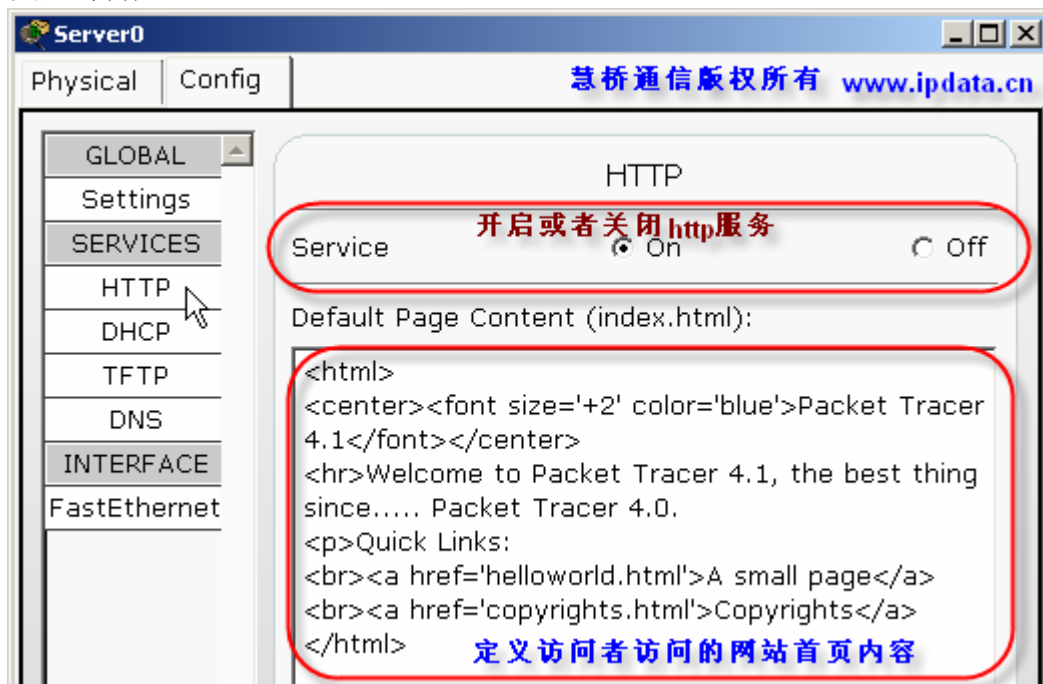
Server0

Physical | Config

慧桥通信版权所有 www.ipdata.cn

GLOBAL
Settings
SERVICES
HTTP
DHCP
TFTP
DNS
INTERFACE
FastEthernet

HTTP

开启或者关闭http服务

Service On Off

Default Page Content (index.html):

<html>
<center><font size='+2' color='blue'>Packet Tracer 4.1</font></center>
<hr>Welcome to Packet Tracer 4.1, the best thing since..... Packet Tracer 4.0.
<p>Quick Links:
<br><a href='helloworld.html'>A small page</a>
<br><a href='copyrights.html'>Copyrights</a>
</html>

定义访问者访问的网站首页内容